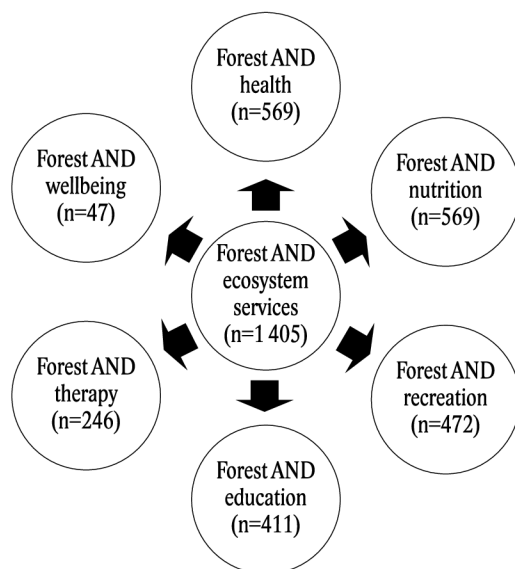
Forest AND health (n=569)

Forest AND wellbeing (n=47)

Forest AND nutrition (n=569)

Forest AND ecosystem services (n=1 405)

Forest AND therapy (n=246)

Forest AND recreation (n=472)

Forest AND education (n=411)